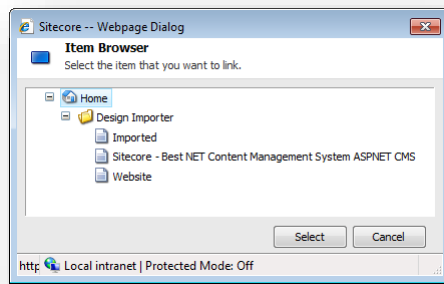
Sitecore -- Webpage Dialog

Item Browser
Select the item that you want to link.

Home
Design Importer
Imported
Sitecore - Best NET Content Management System ASPNET CMS
Website

Select
Cancel

http Local intranet | Protected Mode: Off